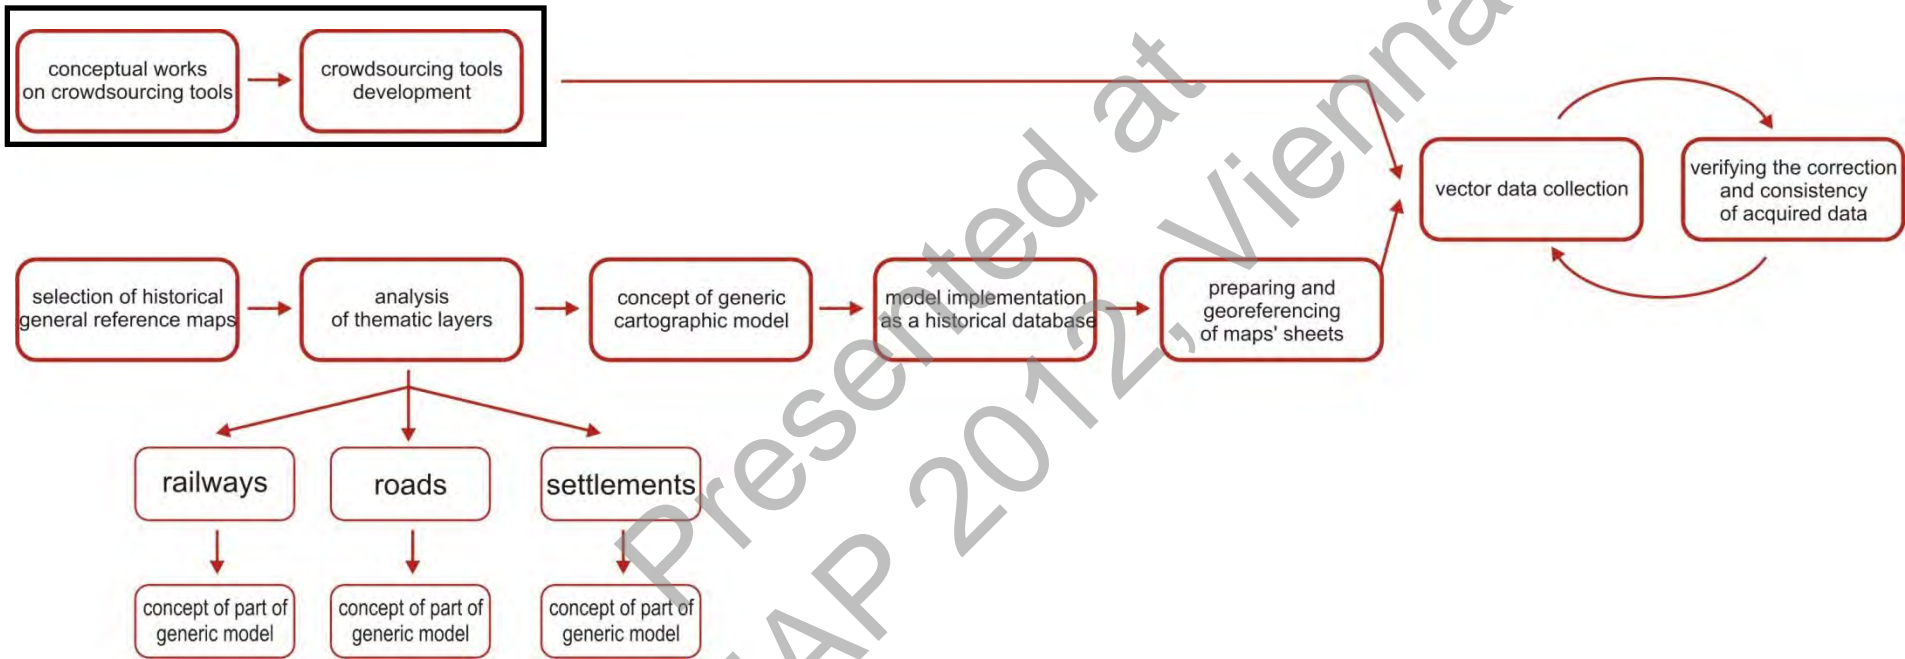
conceptual works on crowdsourcing tools

crowdsourcing tools development

vector data collection

verifying the correction and consistency of acquired data

selection of historical general reference maps

analysis of thematic layers

concept of generic cartographic model

model implementation as a historical database

preparing and georeferencing of maps' sheets

railways

roads

settlements

concept of part of generic model

concept of part of generic model

concept of part of generic model

Presented at
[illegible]AP 2012, Vienna